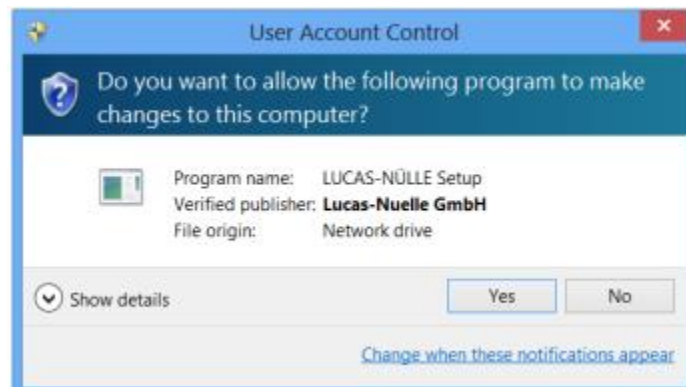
User Account Control

Do you want to allow the following program to make changes to this computer?

| | |
|---|---|
| Program name: | LUCAS-NÜLLE Setup |
| Verified publisher: | **Lucas-Nuelle GmbH** |
| File origin: | Network drive |

Show details

Yes

No

Change when these notifications appear